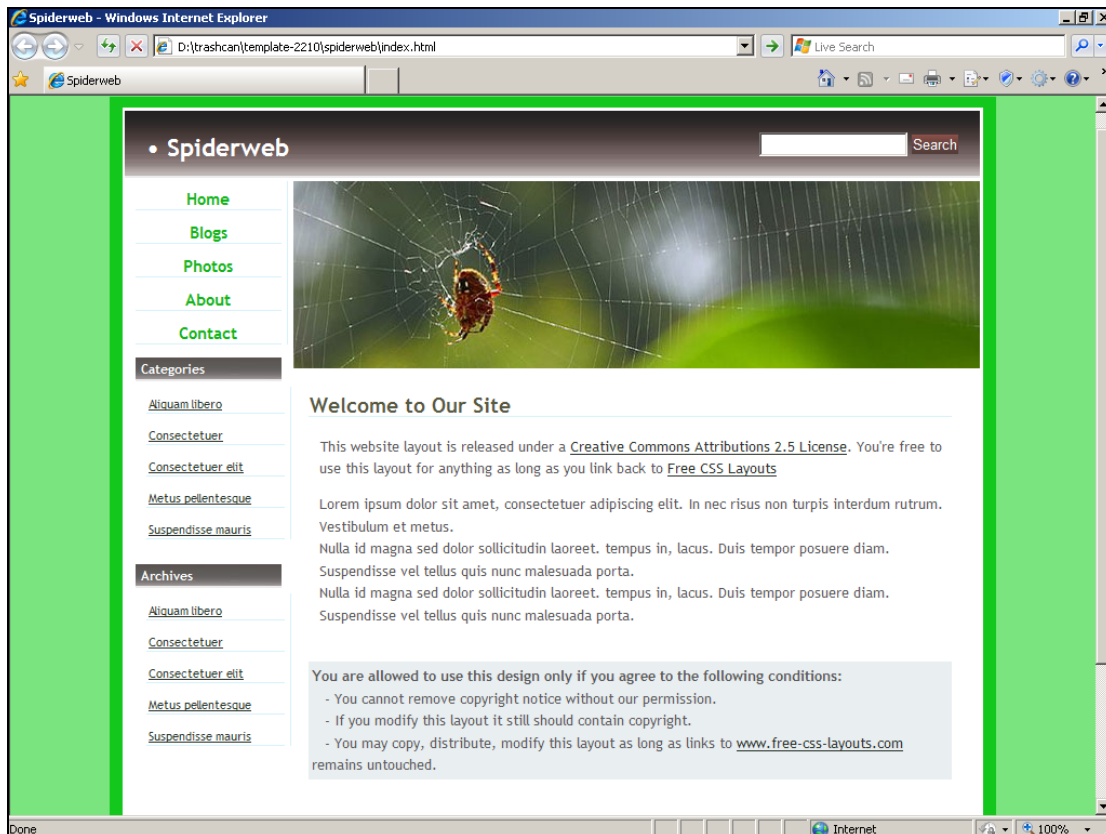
Spiderweb - Windows Internet Explorer

D:\trashcan\template-2210\spiderweb\index.html

Live Search

Spiderweb

• Spiderweb

Search

Home

Blogs

Photos

About

Contact

Categories

Aliquam libero

Consectetuer

Consectetuer elit

Metus pellentesque

Suspendisse mauris

Archives

Aliquam libero

Consectetuer

Consectetuer elit

Metus pellentesque

Suspendisse mauris

Welcome to Our Site

This website layout is released under a Creative Commons Attributions 2.5 License. You're free to use this layout for anything as long as you link back to Free CSS Layouts

Lorem ipsum dolor sit amet, consectetuer adipiscing elit. In nec risus non turpis interdum rutrum. Vestibulum et metus.
Nulla id magna sed dolor sollicitudin laoreet. tempus in, lacus. Duis tempor posuere diam. Suspendisse vel tellus quis nunc malesuada porta.
Nulla id magna sed dolor sollicitudin laoreet. tempus in, lacus. Duis tempor posuere diam. Suspendisse vel tellus quis nunc malesuada porta.

You are allowed to use this design only if you agree to the following conditions:
- You cannot remove copyright notice without our permission.
- If you modify this layout it still should contain copyright.
- You may copy, distribute, modify this layout as long as links to www.free-css-layouts.com remains untouched.

Done

Internet

100%